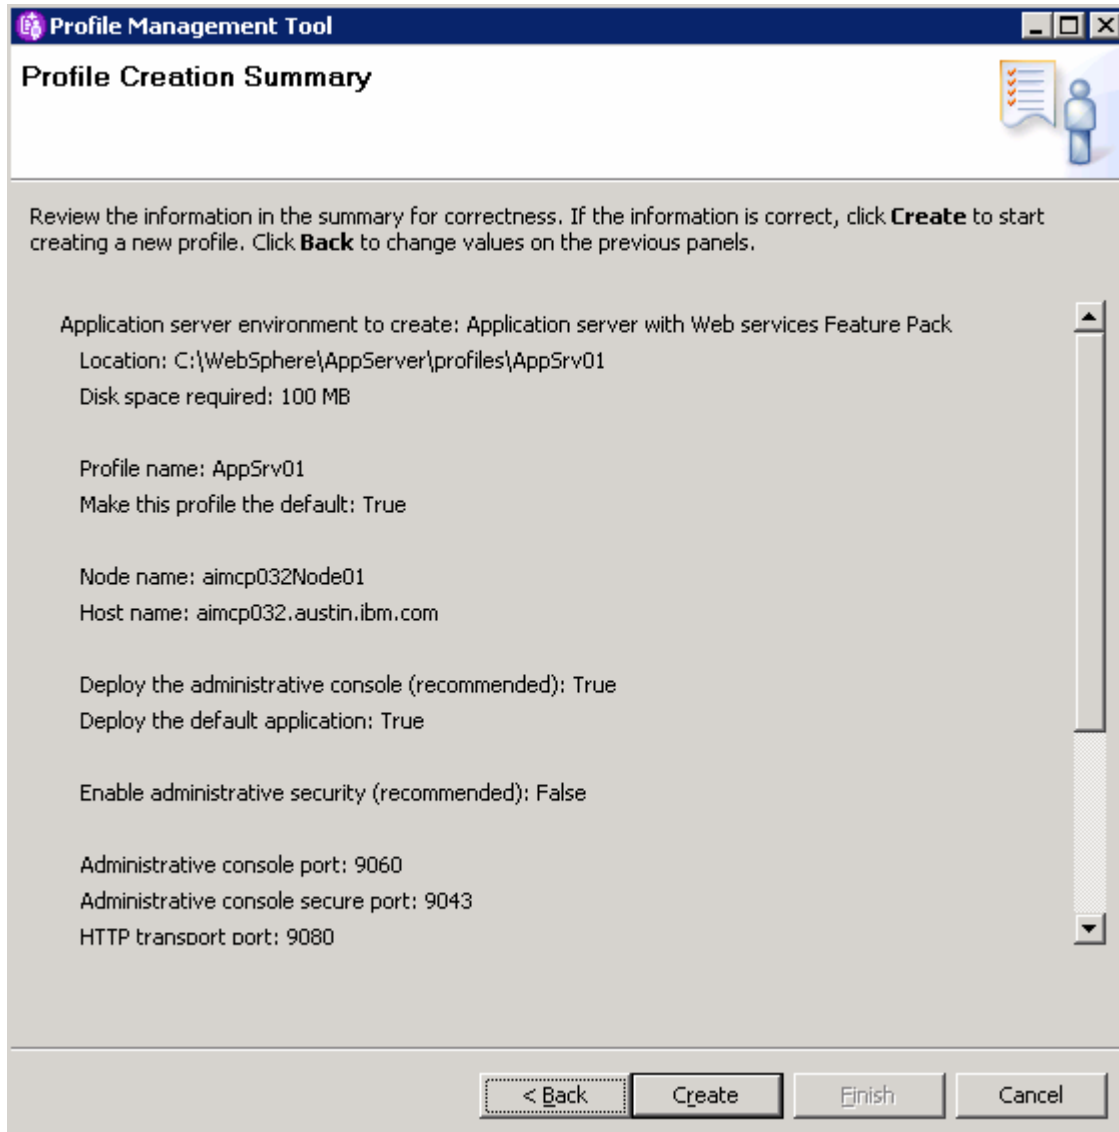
Profile Management Tool

Profile Creation Summary

Review the information in the summary for correctness. If the information is correct, click **Create** to start creating a new profile. Click **Back** to change values on the previous panels.

Application server environment to create: Application server with Web services Feature Pack
Location: C:\WebSphere\AppServer\profiles\AppSrv01
Disk space required: 100 MB

Profile name: AppSrv01
Make this profile the default: True

Node name: aimcp032Node01
Host name: aimcp032.austin.ibm.com

Deploy the administrative console (recommended): True
Deploy the default application: True

Enable administrative security (recommended): False

Administrative console port: 9060
Administrative console secure port: 9043
HTTP transport port: 9080

< Back | Create | Finish | Cancel